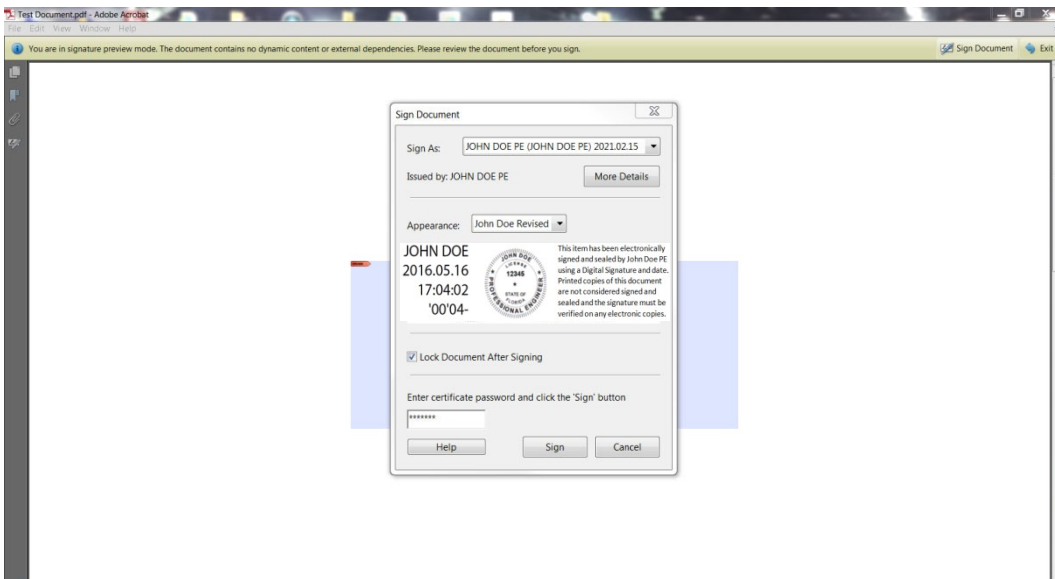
Test Document.pdf - Adobe Acrobat

File Edit View Window Help

You are in signature preview mode. The document contains no dynamic content or external dependencies. Please review the document before you sign.

Sign Document

Exit

Sign Document

Sign As: JOHN DOE PE (JOHN DOE PE) 2021.02.15

Issued by: JOHN DOE PE

More Details

Appearance: John Doe Revised

JOHN DOE
2016.05.16
17:04:02
'00'04-

JOHN DOE
LICENSE
12345
STATE OF
FLORIDA
PROFESSIONAL ENGINEER

This item has been electronically signed and sealed by John Doe PE using a Digital Signature and date. Printed copies of this document are not considered signed and sealed and the signature must be verified on any electronic copies.

Lock Document After Signing

Enter certificate password and click the 'Sign' button

*******

Help

Sign

Cancel